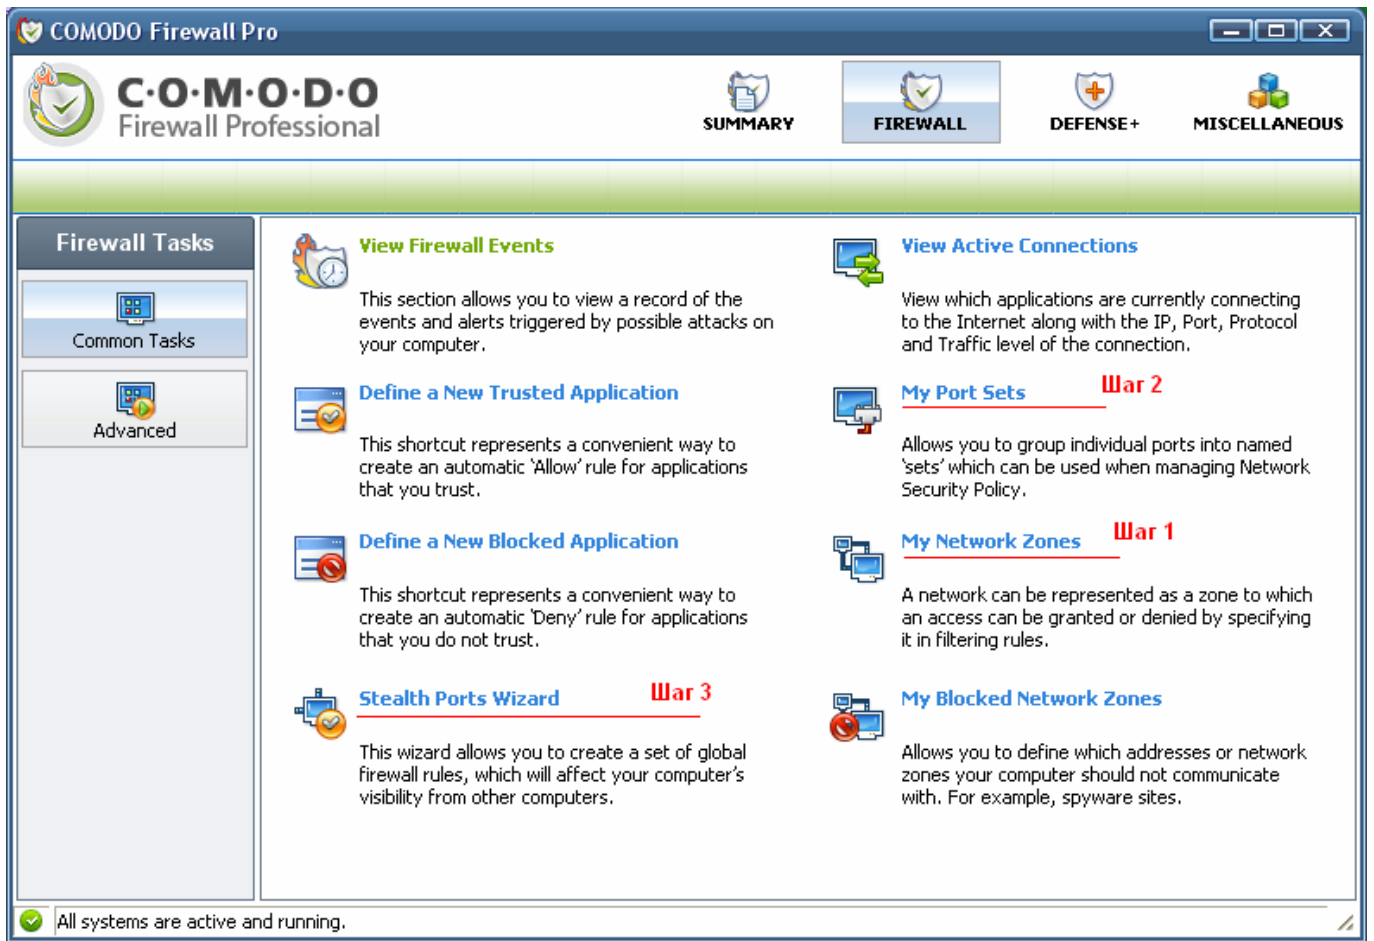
COMODO Firewall Pro

C·O·M·O·D·O
Firewall Professional

SUMMARY
FIREWALL
DEFENSE+
MISCELLANEOUS

Firewall Tasks

Common Tasks

Advanced

View Firewall Events

This section allows you to view a record of the events and alerts triggered by possible attacks on your computer.

View Active Connections

View which applications are currently connecting to the Internet along with the IP, Port, Protocol and Traffic level of the connection.

Define a New Trusted Application

This shortcut represents a convenient way to create an automatic 'Allow' rule for applications that you trust.

My Port Sets

War 2

Allows you to group individual ports into named 'sets' which can be used when managing Network Security Policy.

Define a New Blocked Application

This shortcut represents a convenient way to create an automatic 'Deny' rule for applications that you do not trust.

My Network Zones

War 1

A network can be represented as a zone to which an access can be granted or denied by specifying it in filtering rules.

Stealth Ports Wizard

War 3

This wizard allows you to create a set of global firewall rules, which will affect your computer's visibility from other computers.

My Blocked Network Zones

Allows you to define which addresses or network zones your computer should not communicate with. For example, spyware sites.

All systems are active and running.